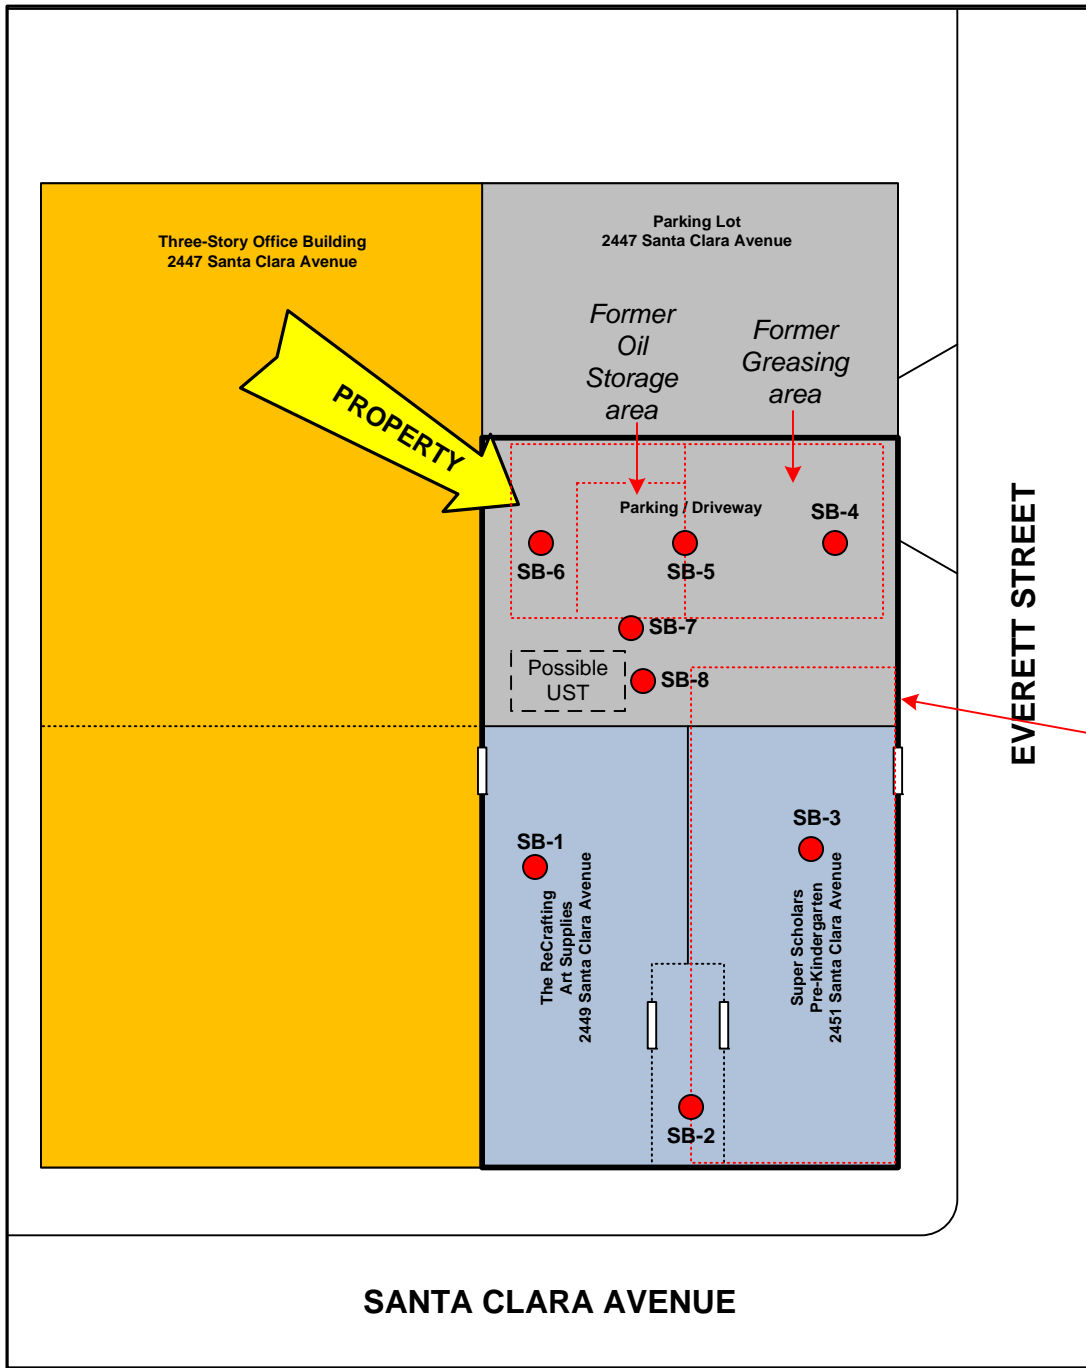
Three-Story Office Building
2447 Santa Clara Avenue

Parking Lot
2447 Santa Clara Avenue

PROPERTY

Former Oil Storage area

Former Greasing area

Parking / Driveway

SB-4

SB-6

SB-5

SB-7

Possible UST

SB-8

EVERETT STREET

SB-1

The ReCrafting Art Supplies 2449 Santa Clara Avenue

SB-3

Super Scholars Pre-Kindergarten 2451 Santa Clara Avenue

SB-2

SANTA CLARA AVENUE